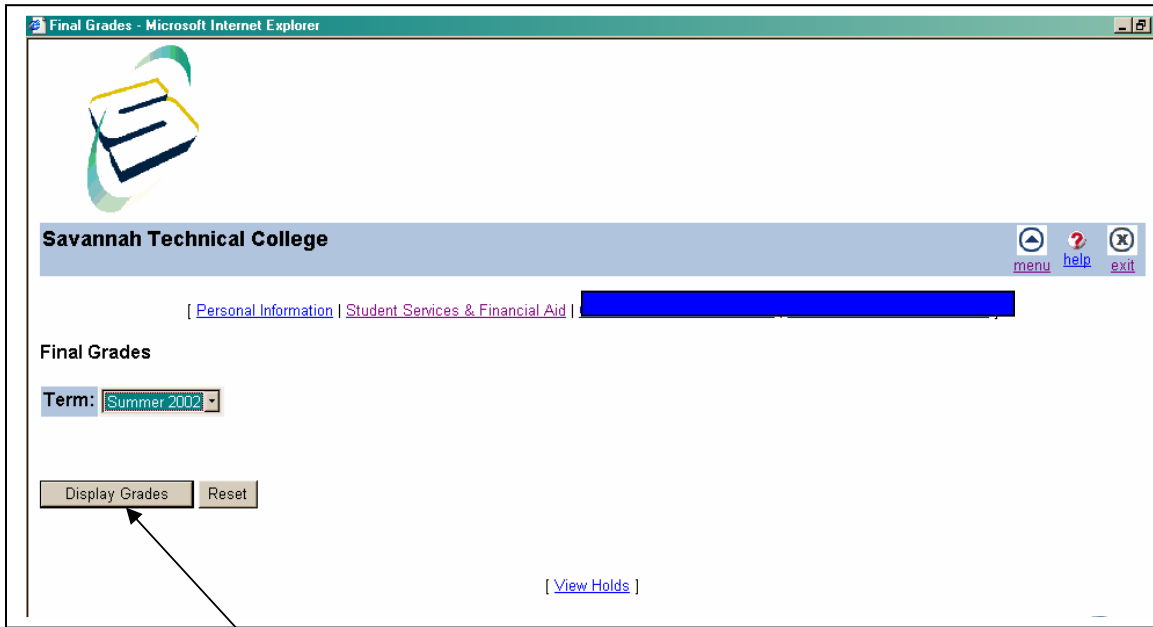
Final Grades - Microsoft Internet Explorer

Savannah Technical College

menu help exit

[ Personal Information | Student Services & Financial Aid | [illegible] ]

Final Grades

Term: Summer 2002

Display Grades Reset

[ View Holds ]